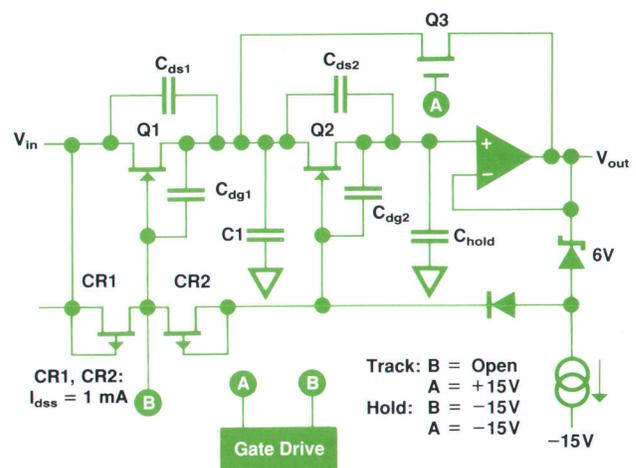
Q3

$C_{ds1}$

$C_{ds2}$

A

$V_{in}$

Q1

Q2

+

−

$V_{out}$

$C_{dg1}$

$C_{dg2}$

C1

$C_{hold}$

6V

CR1

CR2

CR1, CR2:
$I_{dss}$ = 1 mA

B

A

B

Gate Drive

Track: B = Open
A = +15V
Hold: B = −15V
A = −15V

−15V